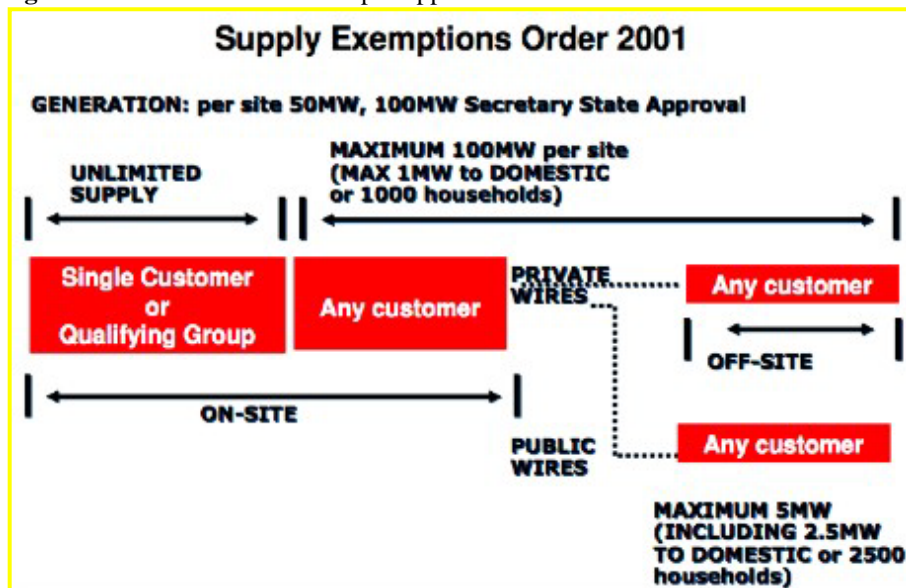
Supply Exemptions Order 2001

GENERATION: per site 50MW, 100MW Secretary State Approval

UNLIMITED SUPPLY

MAXIMUM 100MW per site (MAX 1MW to DOMESTIC or 1000 households)

Single Customer or Qualifying Group

Any customer

PRIVATE WIRES

Any customer

OFF-SITE

ON-SITE

PUBLIC WIRES

Any customer

MAXIMUM 5MW (INCLUDING 2.5MW TO DOMESTIC or 2500 households)